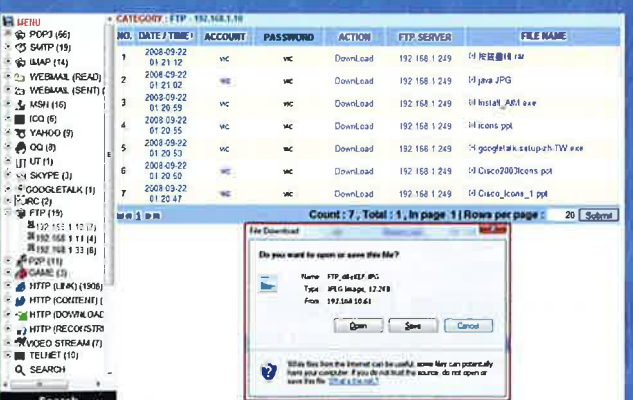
MENU
POP3 (56)
SMTP (19)
IMAP (14)
WEBMAIL (READ)
WEBMAIL (SENT)
MSN (16)
ICQ (6)
YAHOO (9)
QQ (8)
UT (1)
SKYPE (3)
GOOGLETALK (1)
IRC (2)
FTP (19)
192.168.1.10 (7)
192.168.1.11 (4)
192.168.1.33 (8)
P2P (11)
GAME (3)
HTTP (LINK) (1906)
HTTP (CONTENT)
HTTP (DOWNLOAD
HTTP (RECONSTR
VIDEO STREAM (7)
TELNET (10)
SEARCH
Search

CATEGORY : FTP - 192.168.1.10

| NO. | DATE / TIME | ACCOUNT | PASSWORD | ACTION | FTP SERVER | FILE NAME |
|---|---|---|---|---|---|---|
| 1 | 2008-09-22 01:21:12 | vic | vic | DownLoad | 192.168.1.249 | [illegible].rar |
| 2 | 2008-09-22 01:21:02 | vic | vic | DownLoad | 192.168.1.249 | java.JPG |
| 3 | 2008-09-22 01:20:59 | vic | vic | DownLoad | 192.168.1.249 | Install_AIM.exe |
| 4 | 2008-09-22 01:20:55 | vic | vic | DownLoad | 192.168.1.249 | icons.ppt |
| 5 | 2008-09-22 01:20:53 | vic | vic | DownLoad | 192.168.1.249 | googletalk-setup-zh-TW.exe |
| 6 | 2008-09-22 01:20:50 | vic | vic | DownLoad | 192.168.1.249 | Cisco2003icons.ppt |
| 7 | 2008-09-22 01:20:47 | vic | vic | DownLoad | 192.168.1.249 | Cisco_Icons_1.ppt |

1
Count : 7 , Total : 1 , In page 1 | Rows per page : 20 Submit

File Download
Do you want to open or save this file?
Name: FTP_d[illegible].JPG
Type: JPEG Image, 17.2KB
From: 192.168.10.61
Open Save Cancel
While files from the Internet can be useful, some files can potentially harm your computer. If you do not trust the source, do not open or save this file. What's the risk?